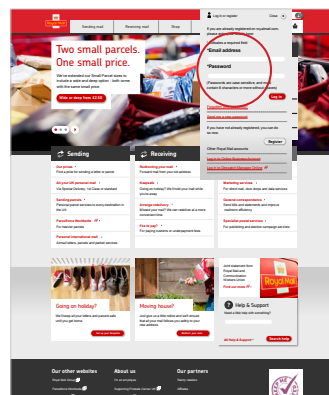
Sending mail
Receiving mail
Shop

Log in or register
Close

If you are already registered on royalmail.com please log in

* Email address

* Password

Log in

Two small parcels. One small price.

We've extended our Small Parcel sizes to include a wide and deep option - both come with the same small price.

Sending

Receiving

Going on holiday?

Moving house?

Help & Support

Search help

Other Royal Mail accounts

Register

Royal Mail

Our other websites

About us

Our partners